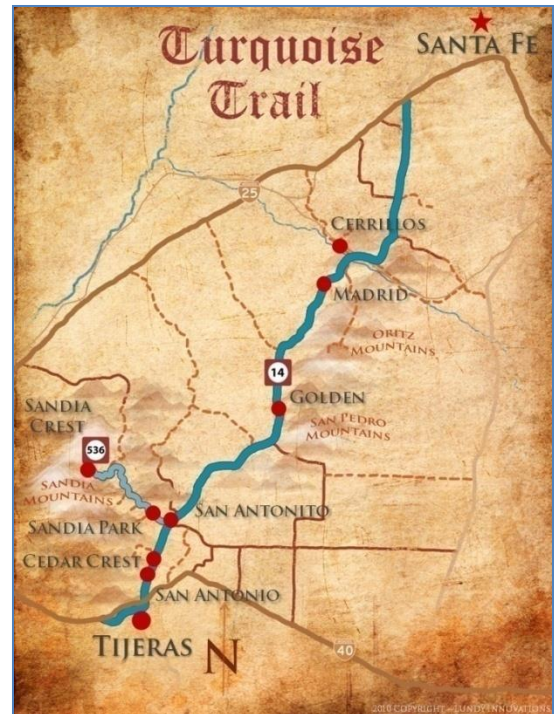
Turquoise Trail

Santa Fe

25

Cerrillos

Madrid

Ortiz Mountains

14

Golden

San Pedro Mountains

Sandia Crest

536

Sandia Mountains

Sandia Park

San Antonito

Cedar Crest

San Antonio

Tijeras

N

40

2010 COPYRIGHT © LUNDYINNOVATIONS